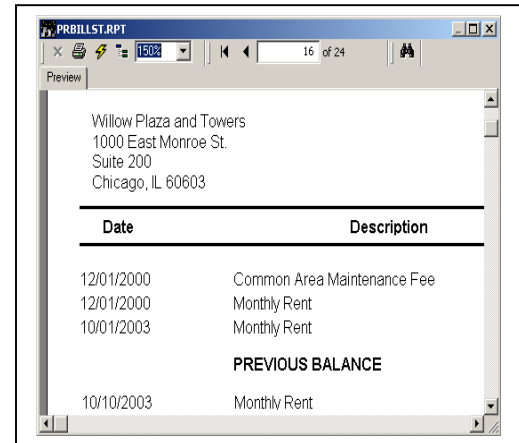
PRBILLST.RPT

150%

16 of 24

Preview

Willow Plaza and Towers
1000 East Monroe St.
Suite 200
Chicago, IL 60603

| Date | Description |
|---|---|
| 12/01/2000 | Common Area Maintenance Fee |
| 12/01/2000 | Monthly Rent |
| 10/01/2003 | Monthly Rent |
| | PREVIOUS BALANCE |
| 10/10/2003 | Monthly Rent |